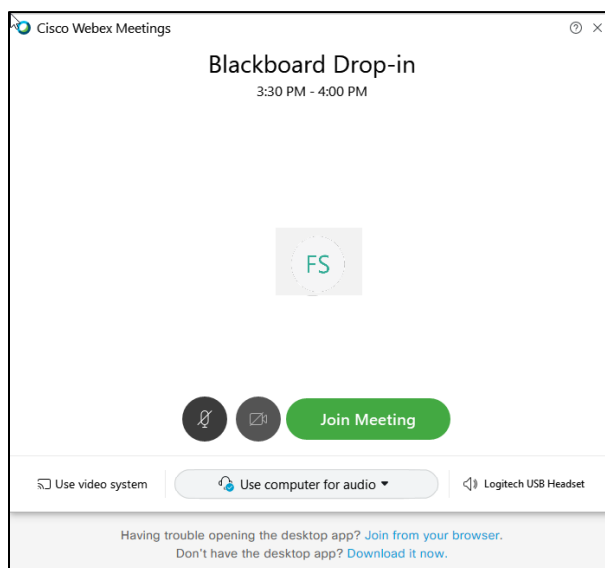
Cisco Webex Meetings

Blackboard Drop-in
3:30 PM - 4:00 PM

FS

Join Meeting

Use video system
Use computer for audio
Logitech USB Headset

Having trouble opening the desktop app? Join from your browser.
Don't have the desktop app? Download it now.